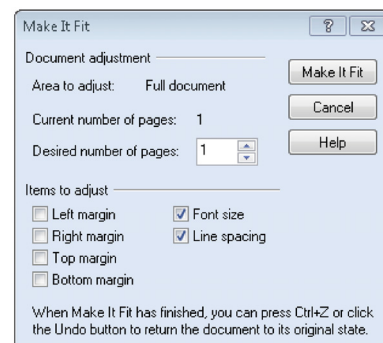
Make It Fit

?

Document adjustment

Area to adjust: Full document

Current number of pages: 1

Desired number of pages: 1

Make It Fit

Cancel

Help

Items to adjust

Left margin

Right margin

Top margin

Bottom margin

Font size

Line spacing

When Make It Fit has finished, you can press Ctrl+Z or click the Undo button to return the document to its original state.